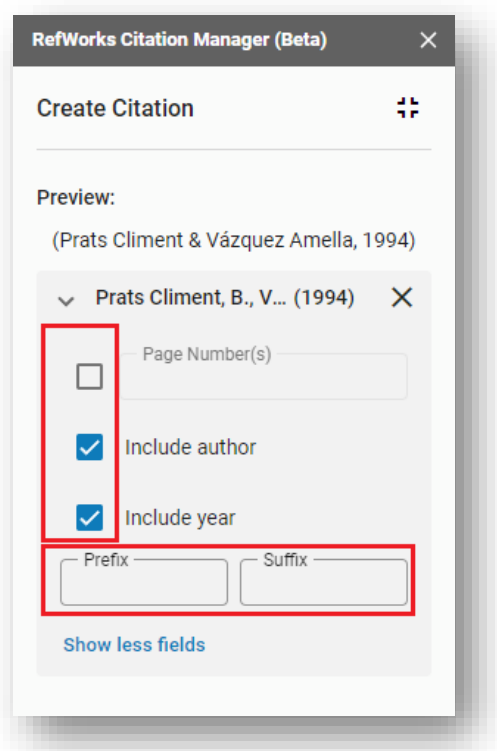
RefWorks Citation Manager (Beta)

Create Citation

Preview:

(Prats Climent & Vázquez Amella, 1994)

Prats Climent, B., V... (1994)

Page Number(s)

Include author

Include year

Prefix

Suffix

Show less fields